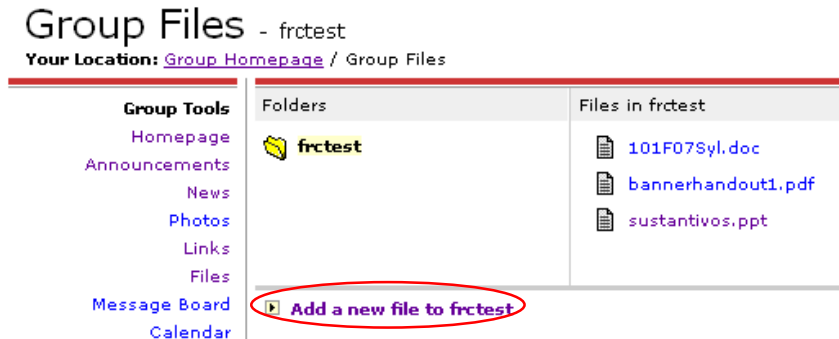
Group Files - frctest

Your Location: Group Homepage / Group Files

Group Tools
Homepage
Announcements
News
Photos
Links
Files
Message Board
Calendar

| Folders | Files in frctest |
|---|---|
| frctest | 101F07Syl.doc |
| | bannerhandout1.pdf |
| | sustantivos.ppt |

Add a new file to frctest